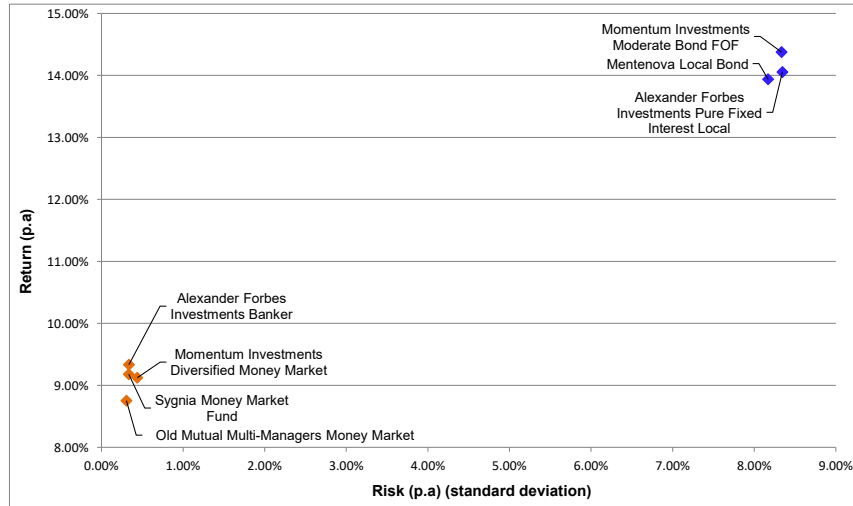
15.00%
14.00%
13.00%
12.00%
11.00%
10.00%
9.00%
8.00%

Return (p.a)

Momentum Investments Moderate Bond FOF
Mentenova Local Bond
Alexander Forbes Investments Pure Fixed Interest Local

Alexander Forbes Investments Banker
Momentum Investments Diversified Money Market
Sygnia Money Market Fund
Old Mutual Multi-Managers Money Market

0.00% 1.00% 2.00% 3.00% 4.00% 5.00% 6.00% 7.00% 8.00% 9.00%

Risk (p.a) (standard deviation)